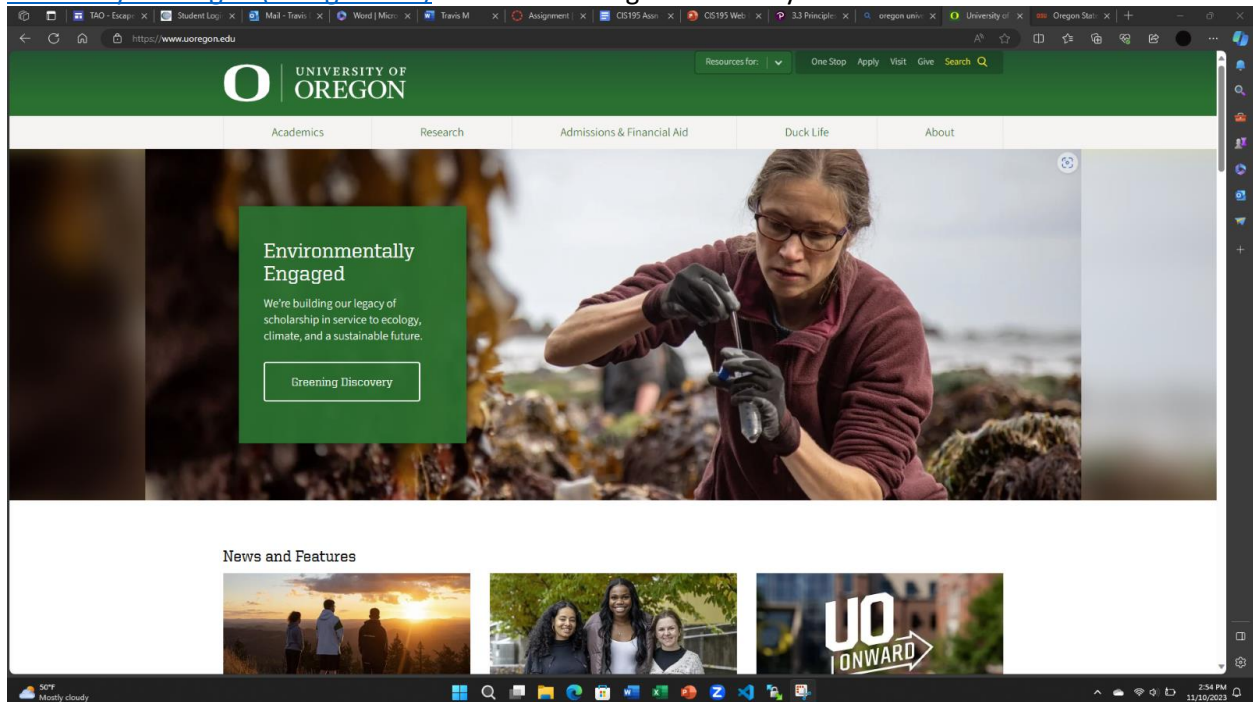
TAO - Escape | Student Logi | Mail - Travis | Word | Micro | Travis M | Assignment | CIS195 Assn | CIS195 Web | 3.3 Principle | oregon univ | University of | Oregon State

https://www.uoregon.edu

Resources for: One Stop Apply Visit Give Search

UNIVERSITY OF OREGON

Academics Research Admissions & Financial Aid Duck Life About

Environmentally Engaged

We're building our legacy of scholarship in service to ecology, climate, and a sustainable future.

Greening Discovery

News and Features

UO ONWARD

50°F Mostly cloudy

2:54 PM 11/10/2023